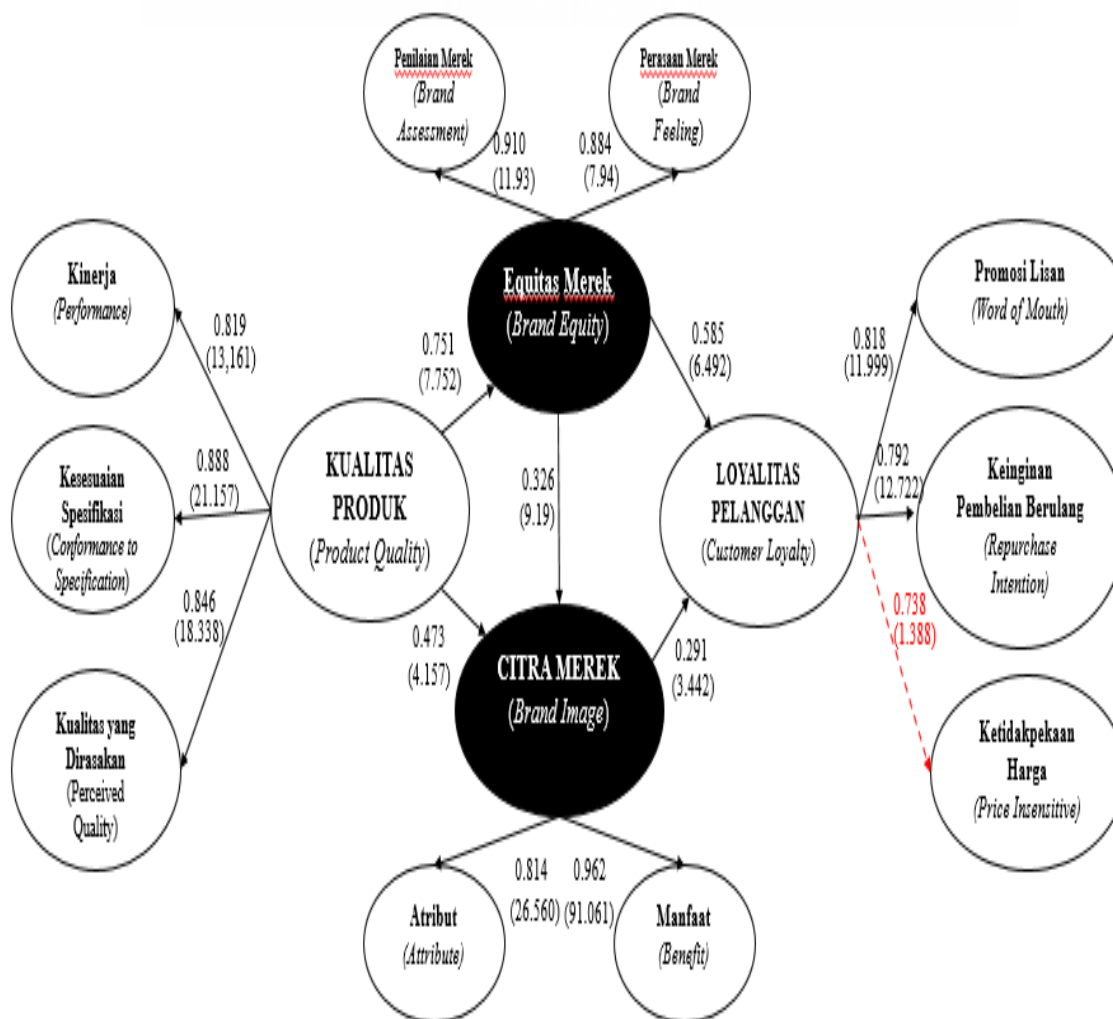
Penilaian Merek (Brand Assessment)

Perasaan Merek (Brand Feeling)

0.910 (11.93)

0.884 (7.94)

Kinerja (Performance)

Equitas Merek (Brand Equity)

Promosi Lisan (Word of Mouth)

0.819 (13,161)

0.751 (7.752)

0.585 (6.492)

0.818 (11.999)

Kesesuaian Spesifikasi (Conformance to Specification)

0.888 (21.157)

KUALITAS PRODUK (Product Quality)

0.326 (9.19)

LOYALITAS PELANGGAN (Customer Loyalty)

0.792 (12.722)

Keinginan Pembelian Berulang (Repurchase Intention)

0.846 (18.338)

0.473 (4.157)

CITRA MEREK (Brand Image)

0.291 (3.442)

0.738 (1.388)

Kualitas yang Dirasakan (Perceived Quality)

Ketidakpekaan Harga (Price Insensitive)

0.814 (26.560)

0.962 (91.061)

Atribut (Attribute)

Manfaat (Benefit)